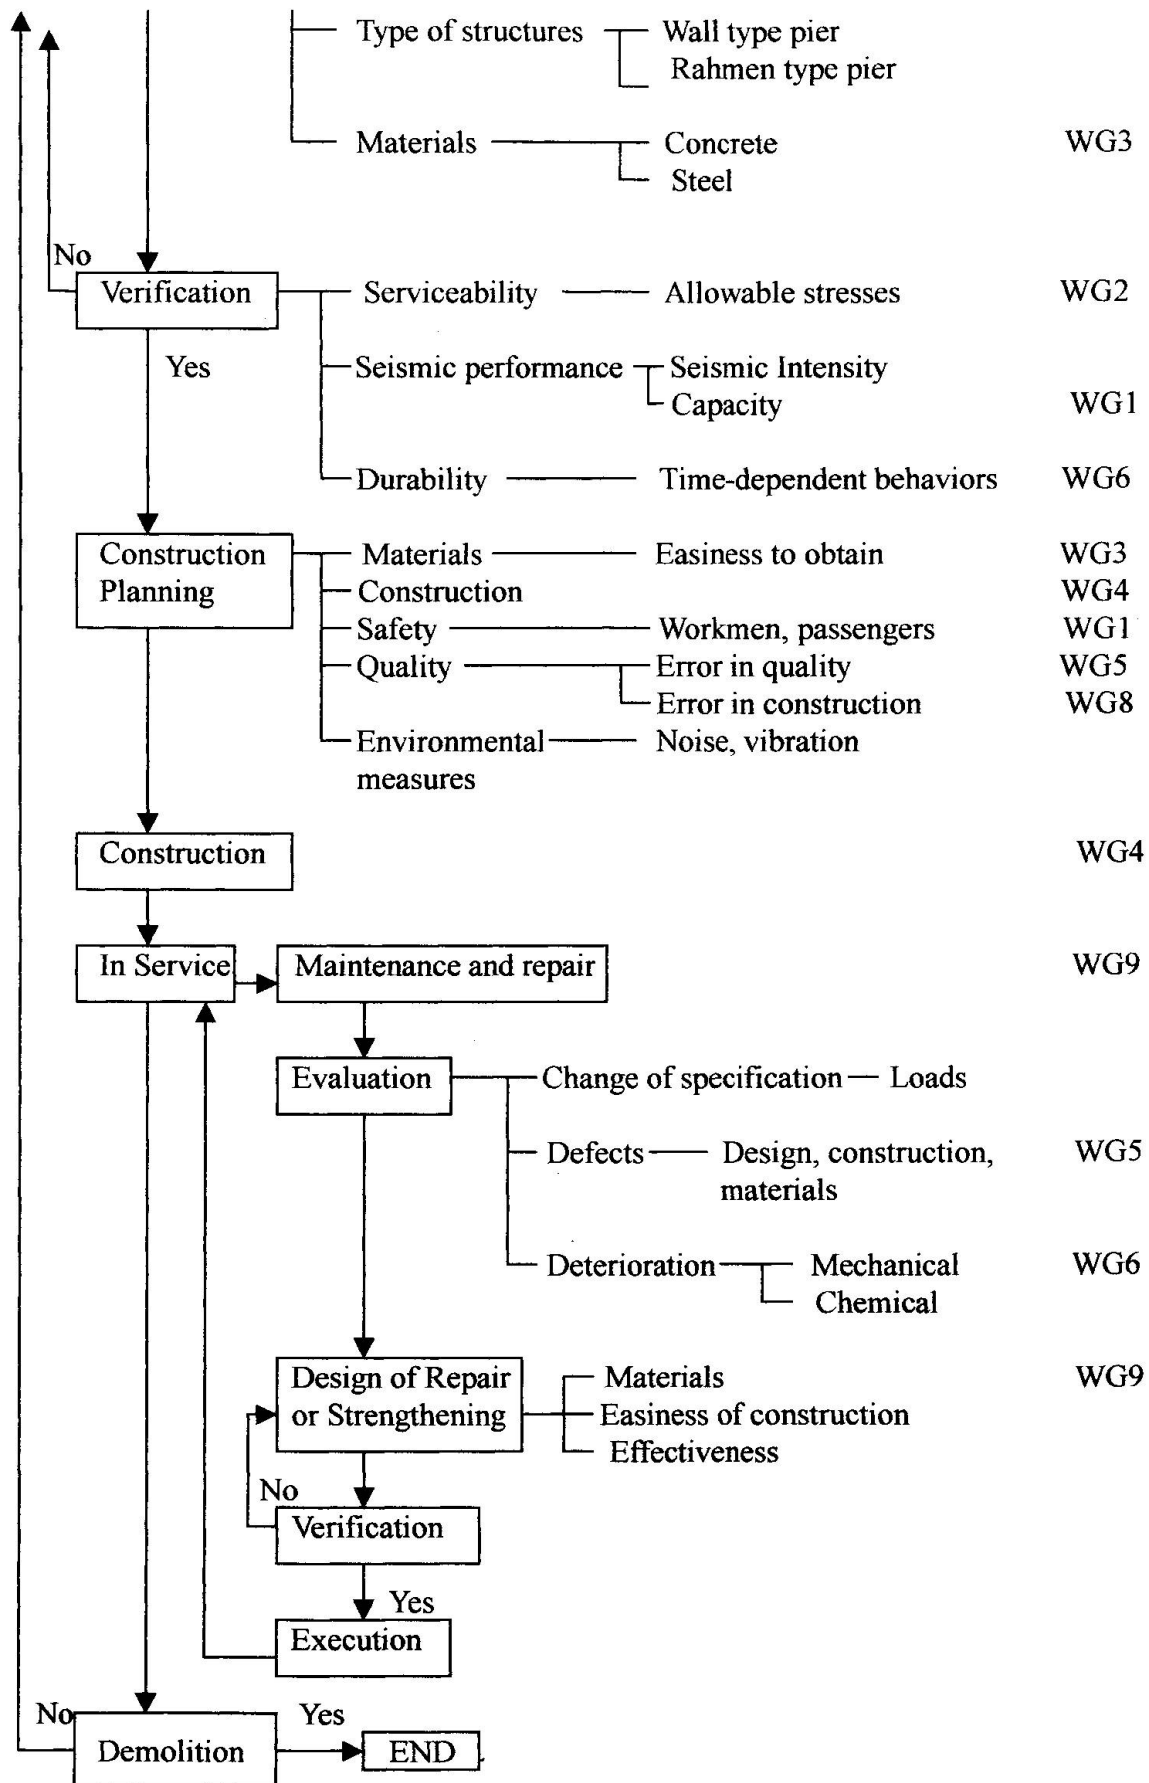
Type of structures
Wall type pier
Rahmen type pier

Materials
Concrete
Steel
WG3

No
Verification
Serviceability
Allowable stresses
WG2

Yes
Seismic performance
Seismic Intensity
Capacity
WG1

Durability
Time-dependent behaviors
WG6

Construction Planning
Materials
Easiness to obtain
WG3
Construction
WG4
Safety
Workmen, passengers
WG1
Quality
Error in quality
WG5
Error in construction
WG8
Environmental measures
Noise, vibration

Construction
WG4

In Service
Maintenance and repair
WG9

Evaluation
Change of specification
Loads

Defects
Design, construction, materials
WG5

Deterioration
Mechanical
Chemical
WG6

Design of Repair or Strengthening
Materials
Easiness of construction
Effectiveness
WG9

No
Verification
Yes
Execution

No
Demolition
Yes
END